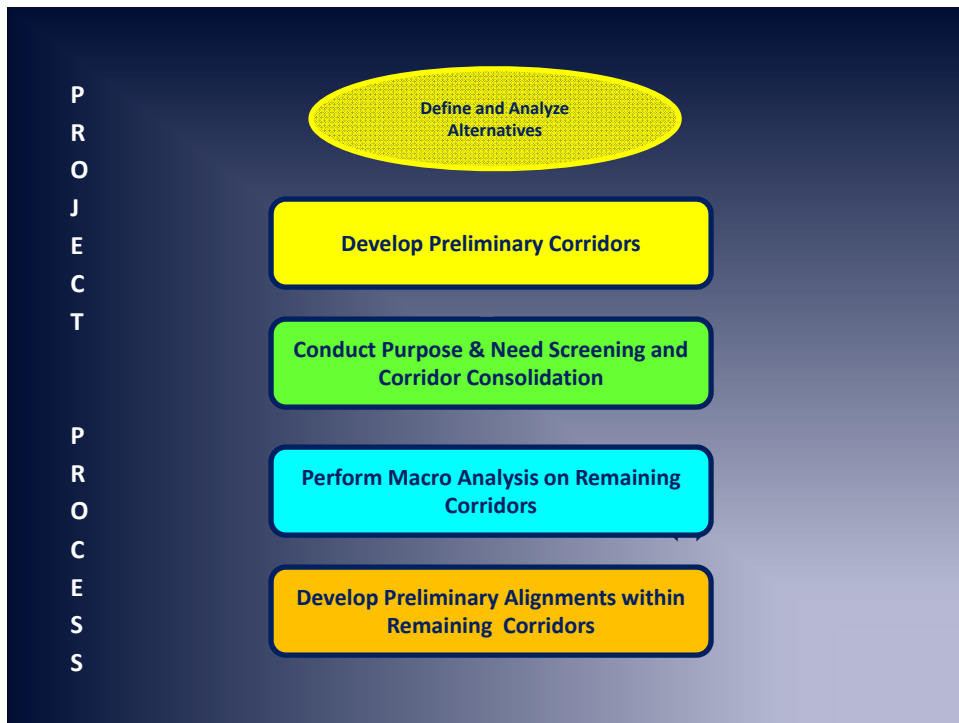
P
R
O
J
E
C
T

P
R
O
C
E
S
S

Define and Analyze Alternatives

Develop Preliminary Corridors

Conduct Purpose & Need Screening and Corridor Consolidation

Perform Macro Analysis on Remaining Corridors

Develop Preliminary Alignments within Remaining Corridors